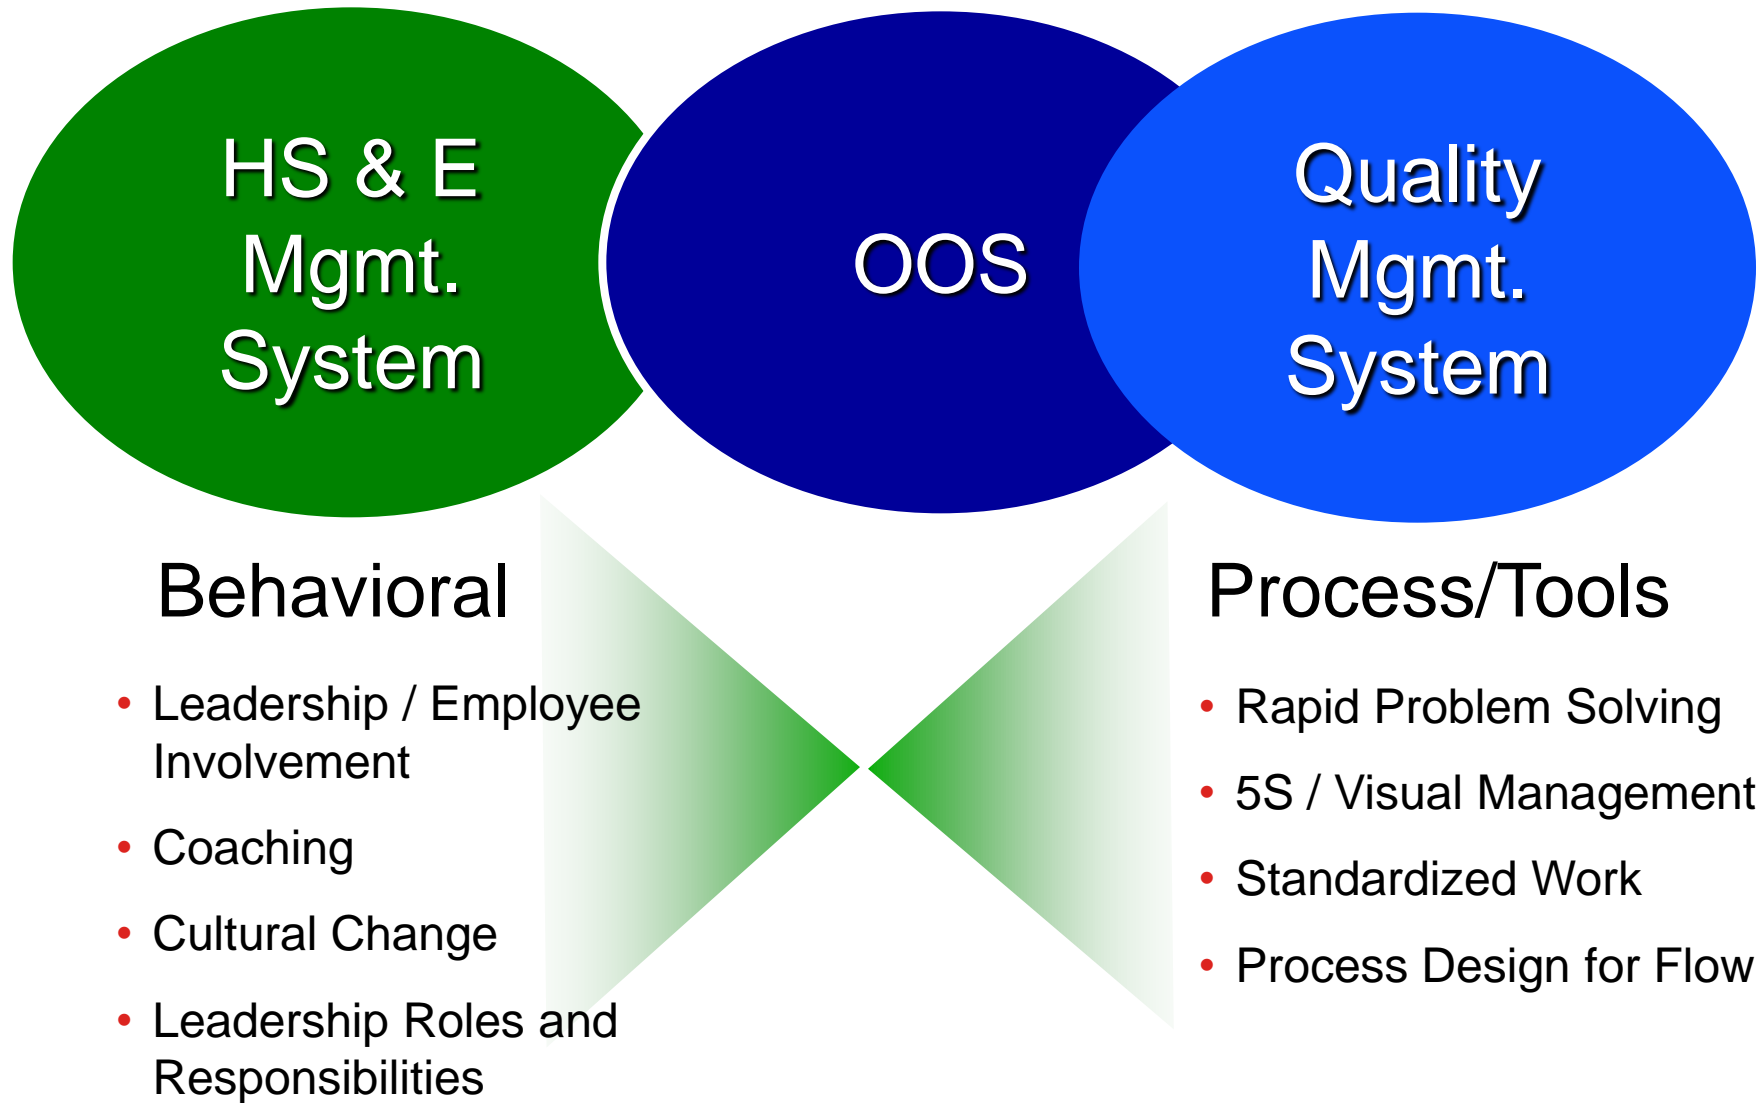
HS & E Mgmt. System

OOS

Quality Mgmt. System

Behavioral

- Leadership / Employee Involvement
- Coaching
- Cultural Change
- Leadership Roles and Responsibilities

Process/Tools

- Rapid Problem Solving
- 5S / Visual Management
- Standardized Work
- Process Design for Flow